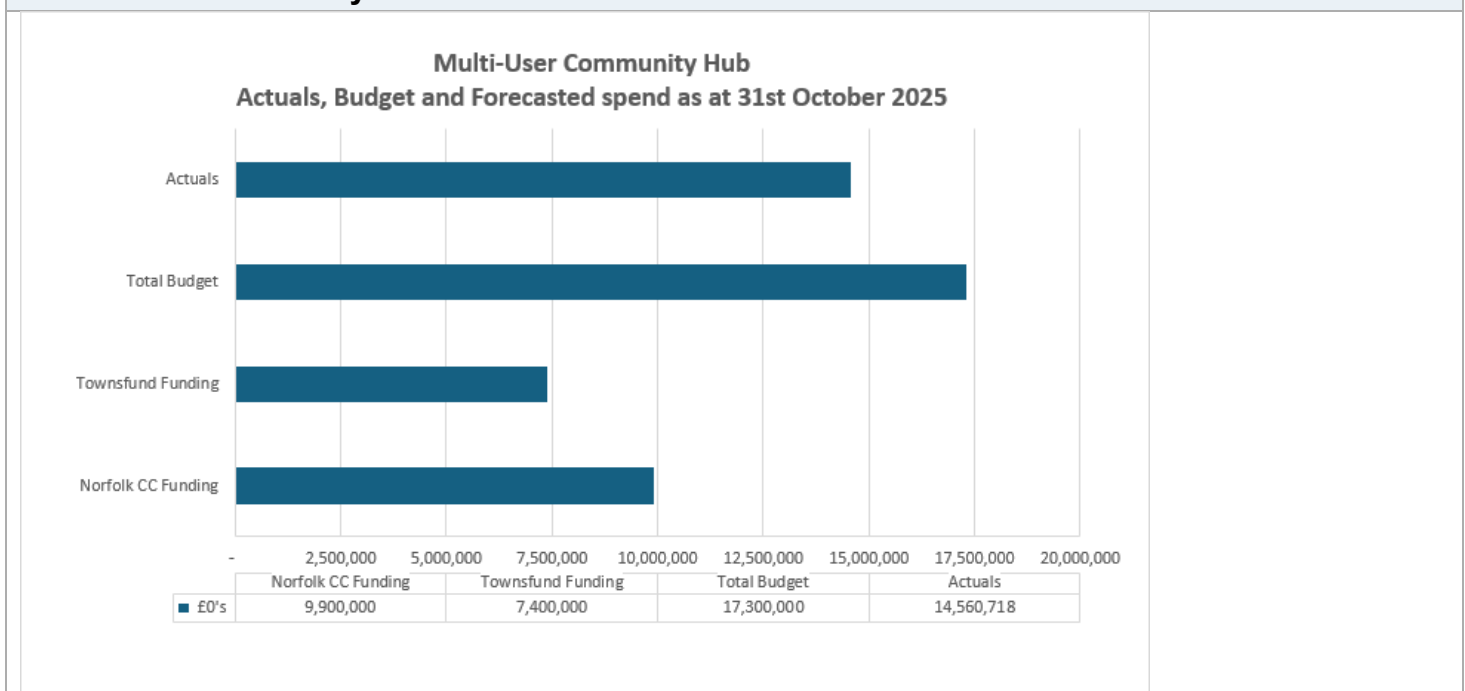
Multi-User Community Hub
Actuals, Budget and Forecasted spend as at 31st October 2025

Actuals
Total Budget
Townsfund Funding
Norfolk CC Funding

- 2,500,000 5,000,000 7,500,000 10,000,000 12,500,000 15,000,000 17,500,000 20,000,000

| | Norfolk CC Funding | Townsfund Funding | Total Budget | Actuals |
|---|---|---|---|---|
| £0's | 9,900,000 | 7,400,000 | 17,300,000 | 14,560,718 |